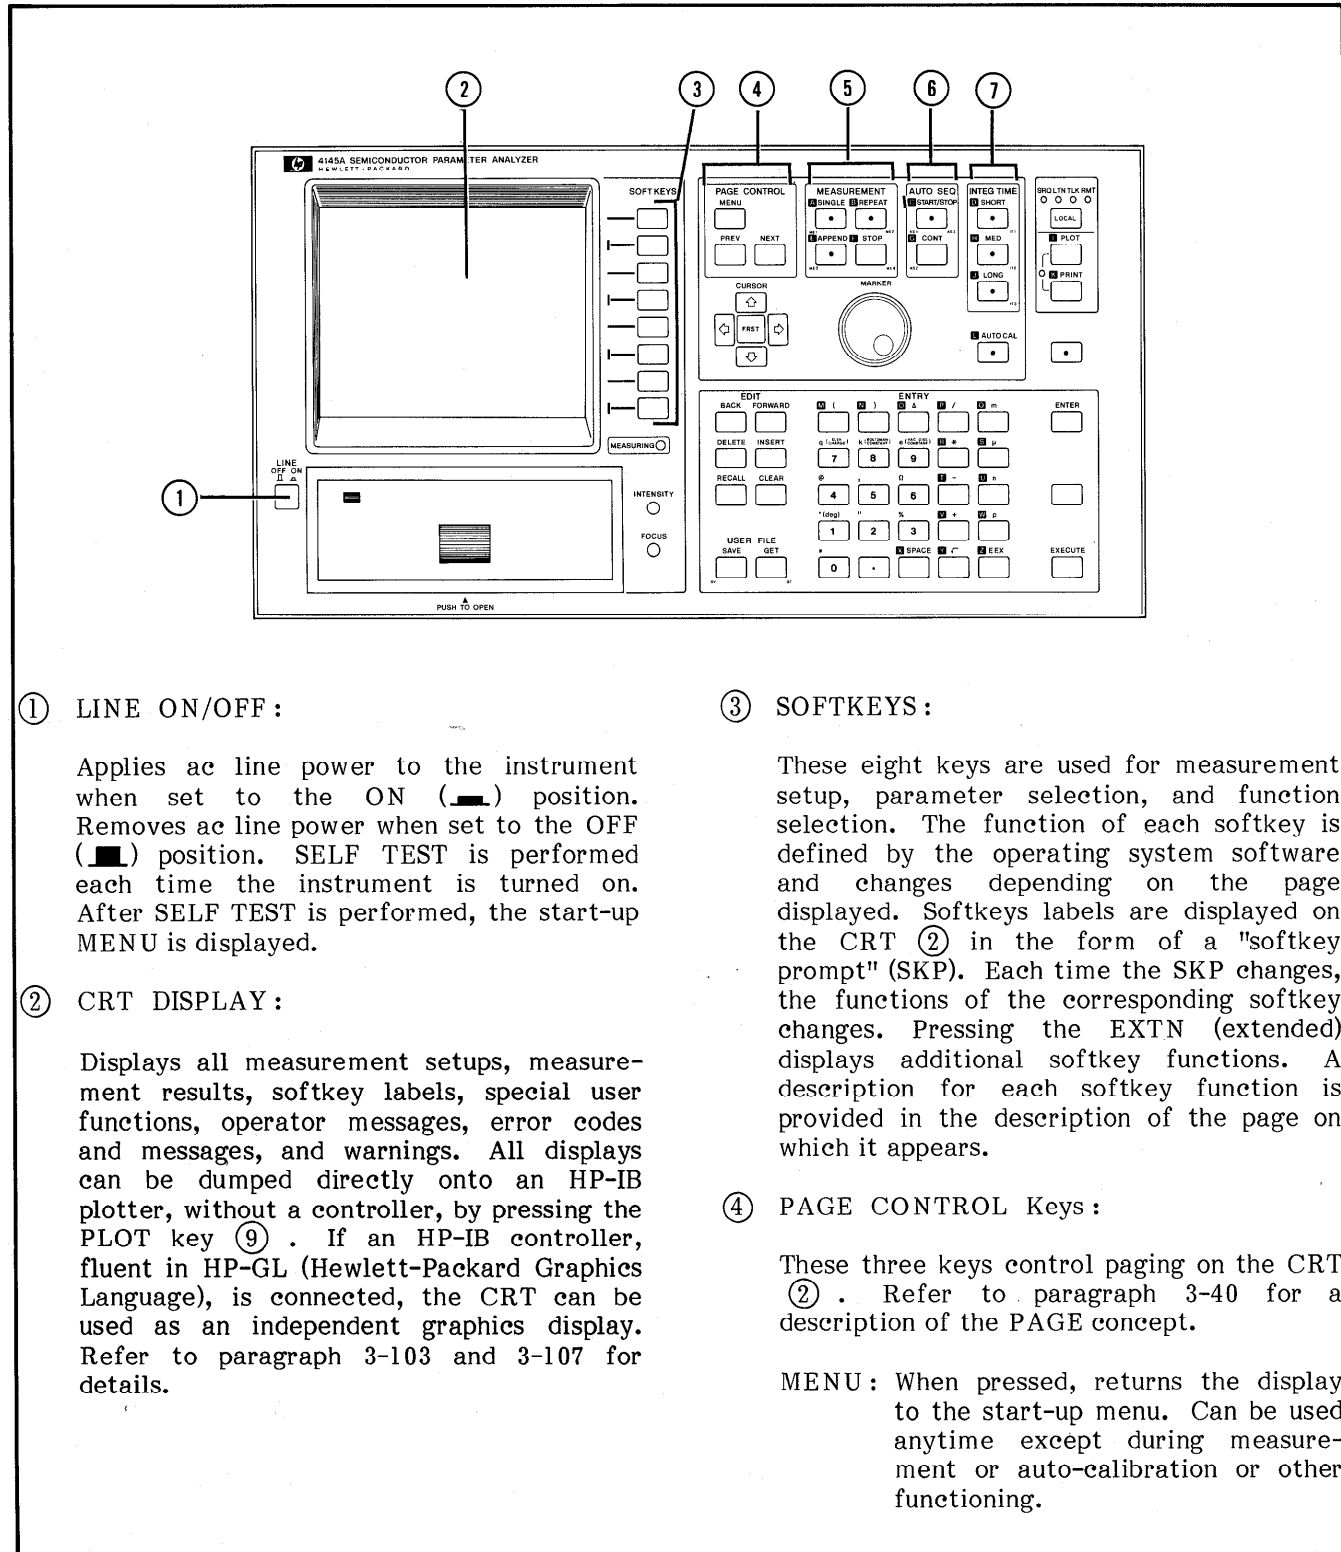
2 3 4 5 6 7

4145A SEMICONDUCTOR PARAMETER ANALYZER
HEWLETT·PACKARD

SOFT KEYS

PAGE CONTROL
MENU
PREV NEXT

MEASUREMENT
SINGLE REPEAT
APPEND STOP

AUTO SEQ
START/STOP
CONT

INTEG TIME
SHORT
MED
LONG

SRQ LTN TLK RMT
LOCAL
PLOT
PRINT

CURSOR
FRST
MARKER

AUTO CAL

MEASURING

LINE
OFF ON

1

INTENSITY
FOCUS

PUSH TO OPEN

EDIT
BACK FORWARD
DELETE INSERT
RECALL CLEAR
USER FILE
SAVE GET

ENTRY
( ) Δ / m
7 8 9 * μ
4 5 6 - n
1 2 3 + p
0 . SPACE EEX

ENTER
EXECUTE

① LINE ON/OFF:

Applies ac line power to the instrument when set to the ON (▬) position. Removes ac line power when set to the OFF (■) position. SELF TEST is performed each time the instrument is turned on. After SELF TEST is performed, the start-up MENU is displayed.

② CRT DISPLAY:

Displays all measurement setups, measurement results, softkey labels, special user functions, operator messages, error codes and messages, and warnings. All displays can be dumped directly onto an HP-IB plotter, without a controller, by pressing the PLOT key ⑨ . If an HP-IB controller, fluent in HP-GL (Hewlett-Packard Graphics Language), is connected, the CRT can be used as an independent graphics display. Refer to paragraph 3-103 and 3-107 for details.

③ SOFTKEYS:

These eight keys are used for measurement setup, parameter selection, and function selection. The function of each softkey is defined by the operating system software and changes depending on the page displayed. Softkeys labels are displayed on the CRT ② in the form of a "softkey prompt" (SKP). Each time the SKP changes, the functions of the corresponding softkey changes. Pressing the EXTN (extended) displays additional softkey functions. A description for each softkey function is provided in the description of the page on which it appears.

④ PAGE CONTROL Keys:

These three keys control paging on the CRT ② . Refer to paragraph 3-40 for a description of the PAGE concept.

MENU: When pressed, returns the display to the start-up menu. Can be used anytime except during measurement or auto-calibration or other functioning.